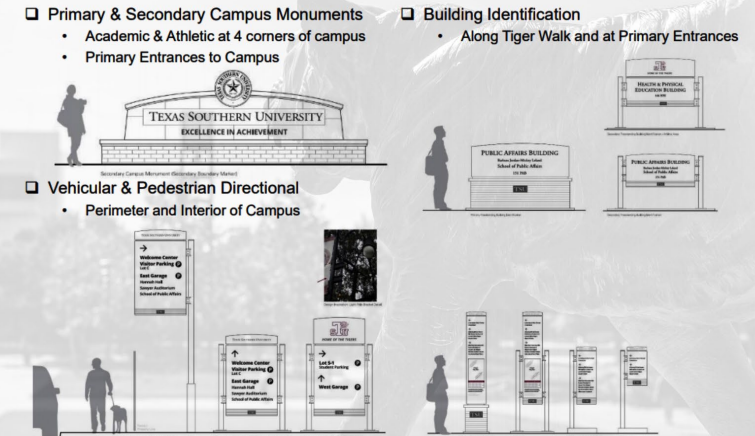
❑ Primary & Secondary Campus Monuments
• Academic & Athletic at 4 corners of campus
• Primary Entrances to Campus

TEXAS SOUTHERN UNIVERSITY
EXCELLENCE IN ACHIEVEMENT

Secondary Campus Monument (Secondary Boundary Marker)

❑ Building Identification
• Along Tiger Walk and at Primary Entrances

HOME OF THE TIGERS
HEALTH & PHYSICAL EDUCATION BUILDING

PUBLIC AFFAIRS BUILDING
Barbara Jordan-Mickey Leland School of Public Affairs

PUBLIC AFFAIRS BUILDING
Barbara Jordan-Mickey Leland School of Public Affairs

❑ Vehicular & Pedestrian Directional
• Perimeter and Interior of Campus

Welcome Center
Visitor Parking
East Garage
Hannah Hall
Sawyer Auditorium
School of Public Affairs

Welcome Center
Visitor Parking
East Garage
Hannah Hall
Sawyer Auditorium
School of Public Affairs

HOME OF THE TIGERS
Lot S-1
Student Parking
West Garage